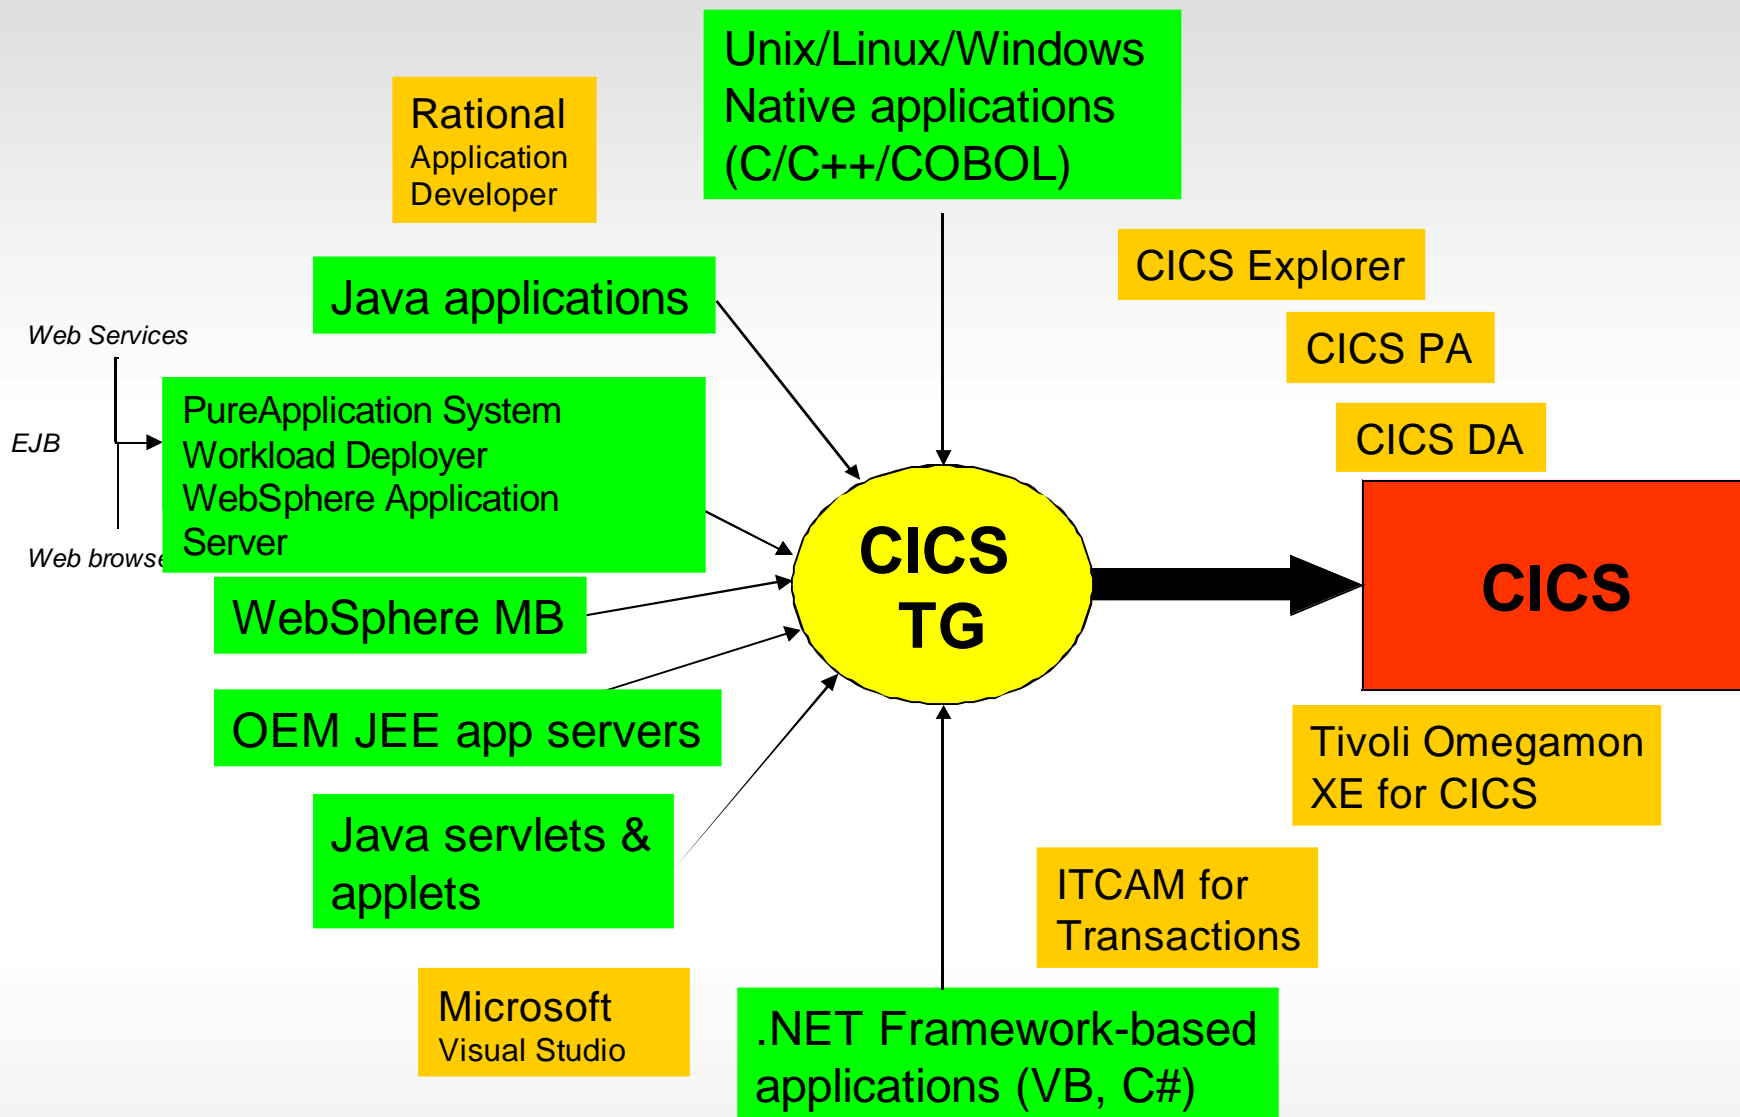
Unix/Linux/Windows
Native applications
(C/C++/COBOL)

Rational
Application
Developer

Java applications

CICS Explorer

CICS PA

CICS DA

Web Services

EJB

Web browse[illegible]

PureApplication System
Workload Deployer
WebSphere Application
Server

CICS
TG

CICS

WebSphere MB

OEM JEE app servers

Tivoli Omegamon
XE for CICS

Java servlets &
applets

ITCAM for
Transactions

Microsoft
Visual Studio

.NET Framework-based
applications (VB, C#)